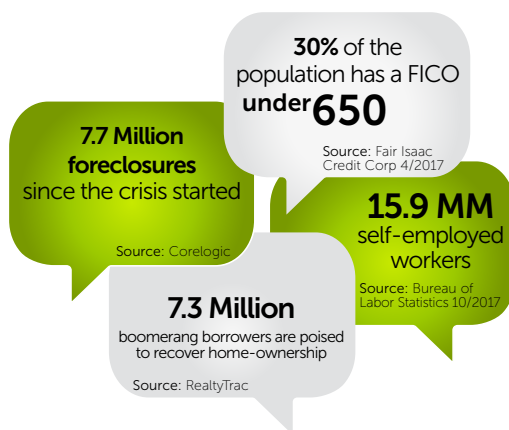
30% of the population has a FICO under 650

Source: Fair Isaac Credit Corp 4/2017

7.7 Million foreclosures since the crisis started

Source: Corelogic

15.9 MM self-employed workers

Source: Bureau of Labor Statistics 10/2017

7.3 Million boomerang borrowers are poised to recover home-ownership

Source: RealtyTrac